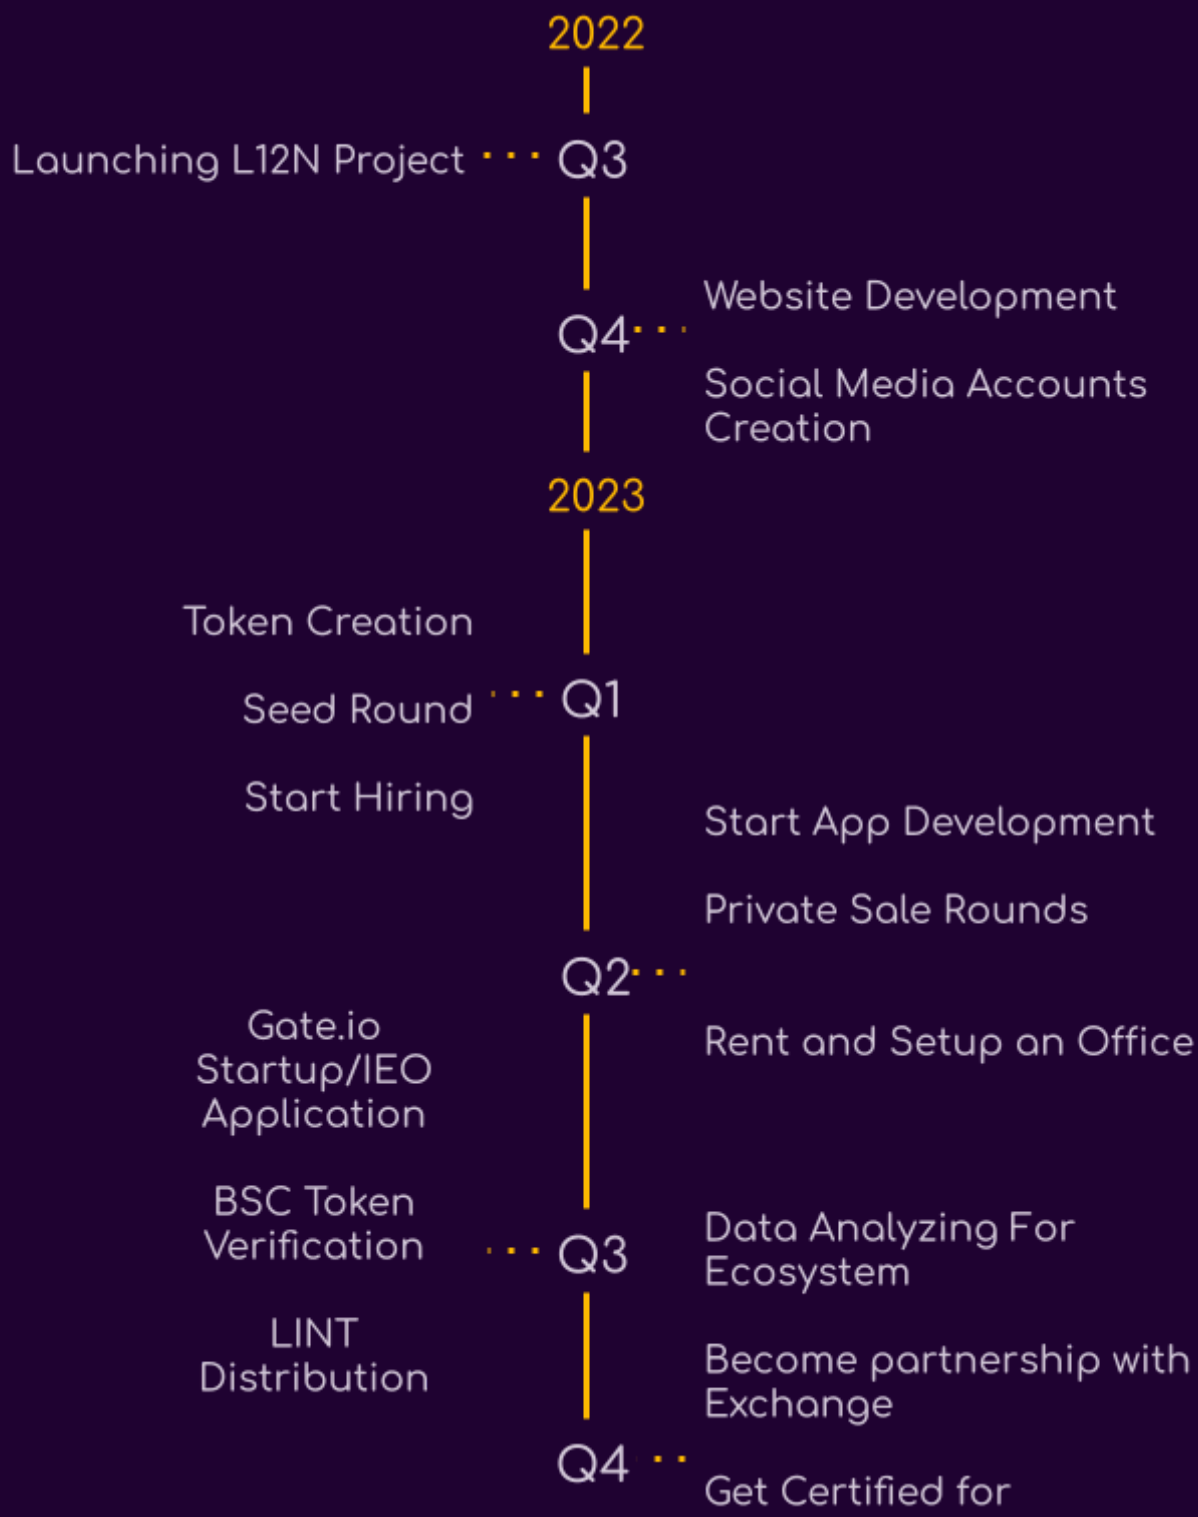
2022

Launching L12N Project

Q3

Website Development

Q4

Social Media Accounts Creation

2023

Token Creation

Seed Round

Q1

Start Hiring

Start App Development

Private Sale Rounds

Q2

Gate.io Startup/IEO Application

Rent and Setup an Office

BSC Token Verification

Q3

Data Analyzing For Ecosystem

LINT Distribution

Become partnership with Exchange

Q4

Get Certified for